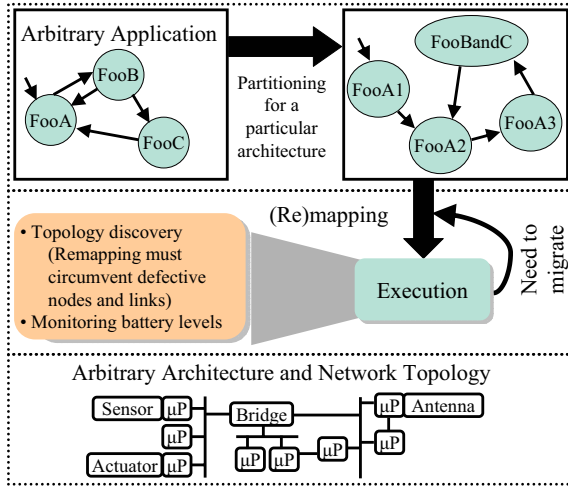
Arbitrary Application

FooB

FooA

FooC

Partitioning for a particular architecture

FooBandC

FooA1

FooA2

FooA3

(Re)mapping

Need to migrate

• Topology discovery (Remapping must circumvent defective nodes and links)
• Monitoring battery levels

Execution

Arbitrary Architecture and Network Topology

Sensor

μP

μP

Actuator

μP

Bridge

μP

μP

μP

μP

Antenna

μP